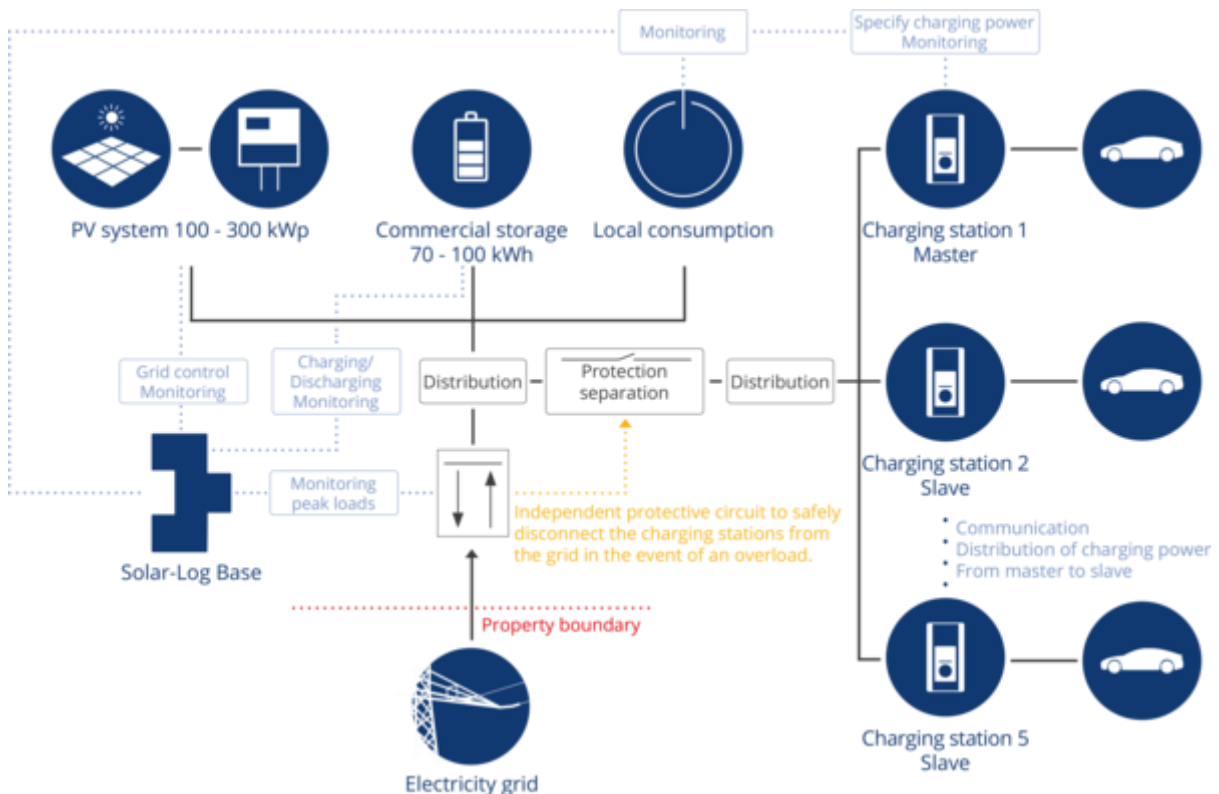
Monitoring

Specify charging power
Monitoring

PV system 100 - 300 kWp

Commercial storage
70 - 100 kWh

Local consumption

Charging station 1
Master

Grid control
Monitoring

Charging/
Discharging
Monitoring

Distribution

Protection
separation

Distribution

Charging station 2
Slave

Monitoring
peak loads

Independent protective circuit to safely disconnect the charging stations from the grid in the event of an overload.

Communication
Distribution of charging power
From master to slave

Solar-Log Base

Property boundary

Charging station 5
Slave

Electricity grid